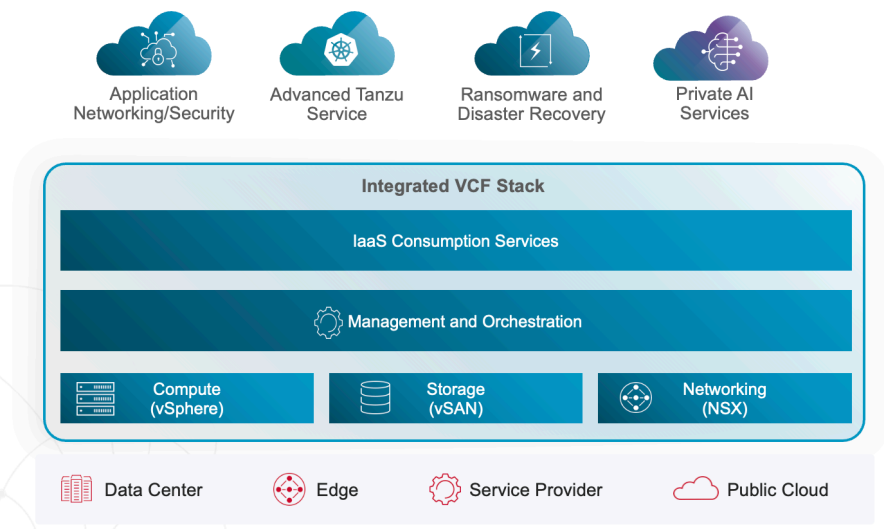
Application Networking/Security

Advanced Tanzu Service

Ransomware and Disaster Recovery

Private AI Services

Integrated VCF Stack

IaaS Consumption Services

Management and Orchestration

Compute (vSphere)

Storage (vSAN)

Networking (NSX)

Data Center

Edge

Service Provider

Public Cloud